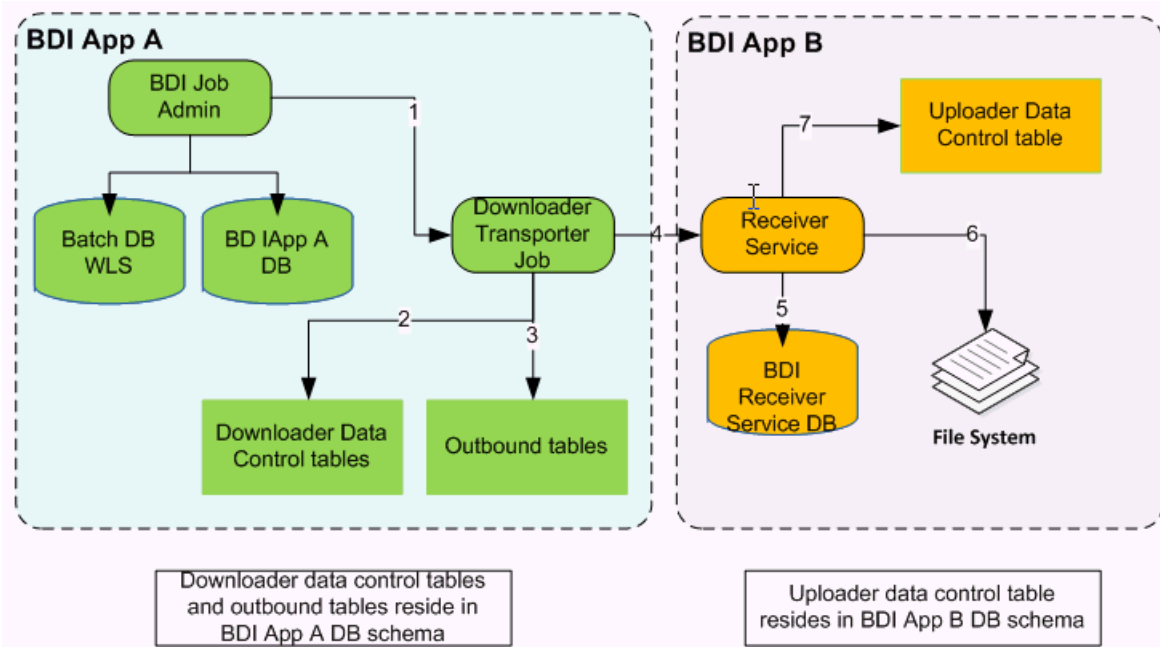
BDI App A

BDI Job Admin

1

Batch DB WLS

BD IApp A DB

Downloader Transporter Job

2

3

Downloader Data Control tables

Outbound tables

BDI App B

7

Uploader Data Control table

4

Receiver Service

6

5

BDI Receiver Service DB

File System

Downloader data control tables and outbound tables reside in BDI App A DB schema

Uploader data control table resides in BDI App B DB schema